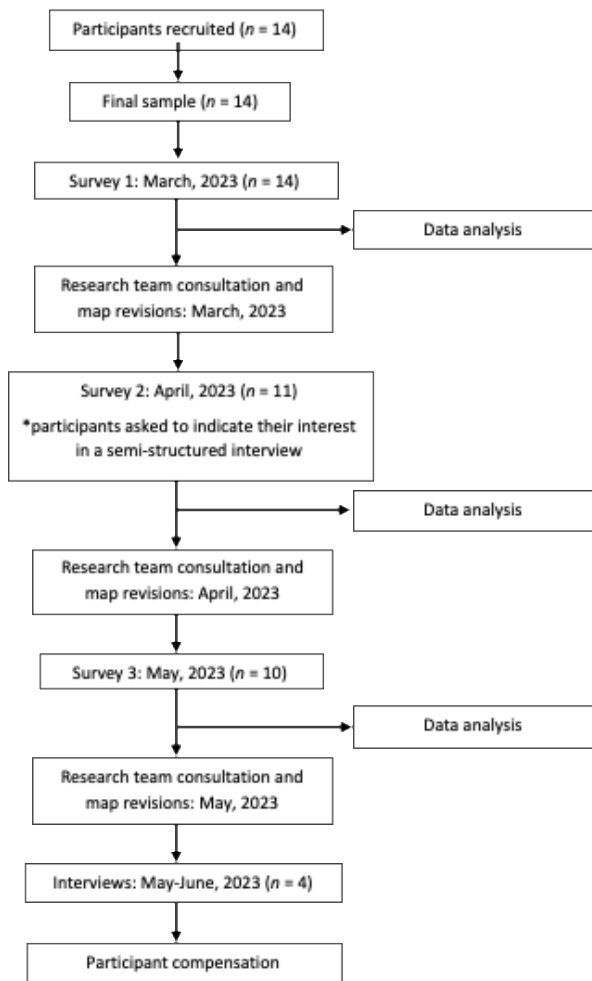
Participants recruited ($n$ = 14)

Final sample ($n$ = 14)

Survey 1: March, 2023 ($n$ = 14)

Data analysis

Research team consultation and map revisions: March, 2023

Survey 2: April, 2023 ($n$ = 11)

*participants asked to indicate their interest in a semi-structured interview

Data analysis

Research team consultation and map revisions: April, 2023

Survey 3: May, 2023 ($n$ = 10)

Data analysis

Research team consultation and map revisions: May, 2023

Interviews: May-June, 2023 ($n$ = 4)

Participant compensation